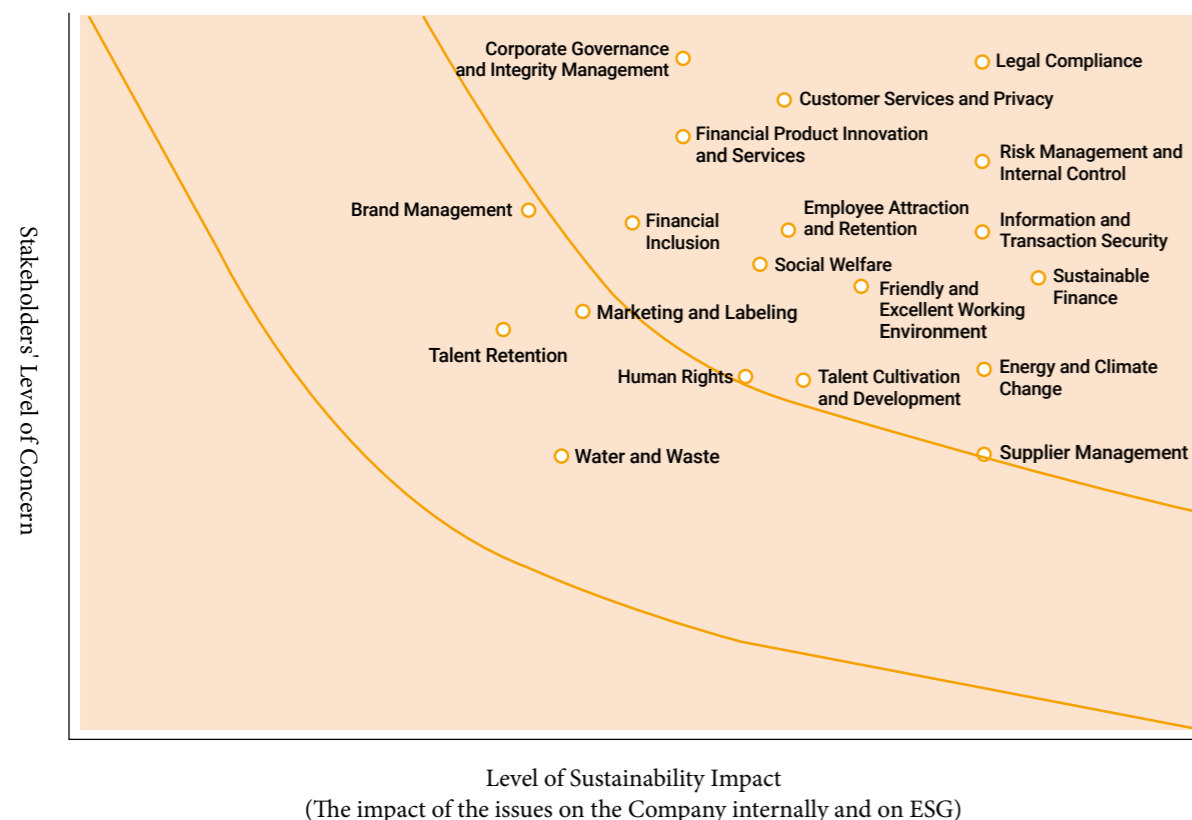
Stakeholders' Level of Concern

Corporate Governance and Integrity Management

Legal Compliance

Customer Services and Privacy

Financial Product Innovation and Services

Risk Management and Internal Control

Brand Management

Financial Inclusion

Employee Attraction and Retention

Information and Transaction Security

Social Welfare

Sustainable Finance

Friendly and Excellent Working Environment

Marketing and Labeling

Talent Retention

Human Rights

Talent Cultivation and Development

Energy and Climate Change

Supplier Management

Water and Waste

Level of Sustainability Impact
(The impact of the issues on the Company internally and on ESG)